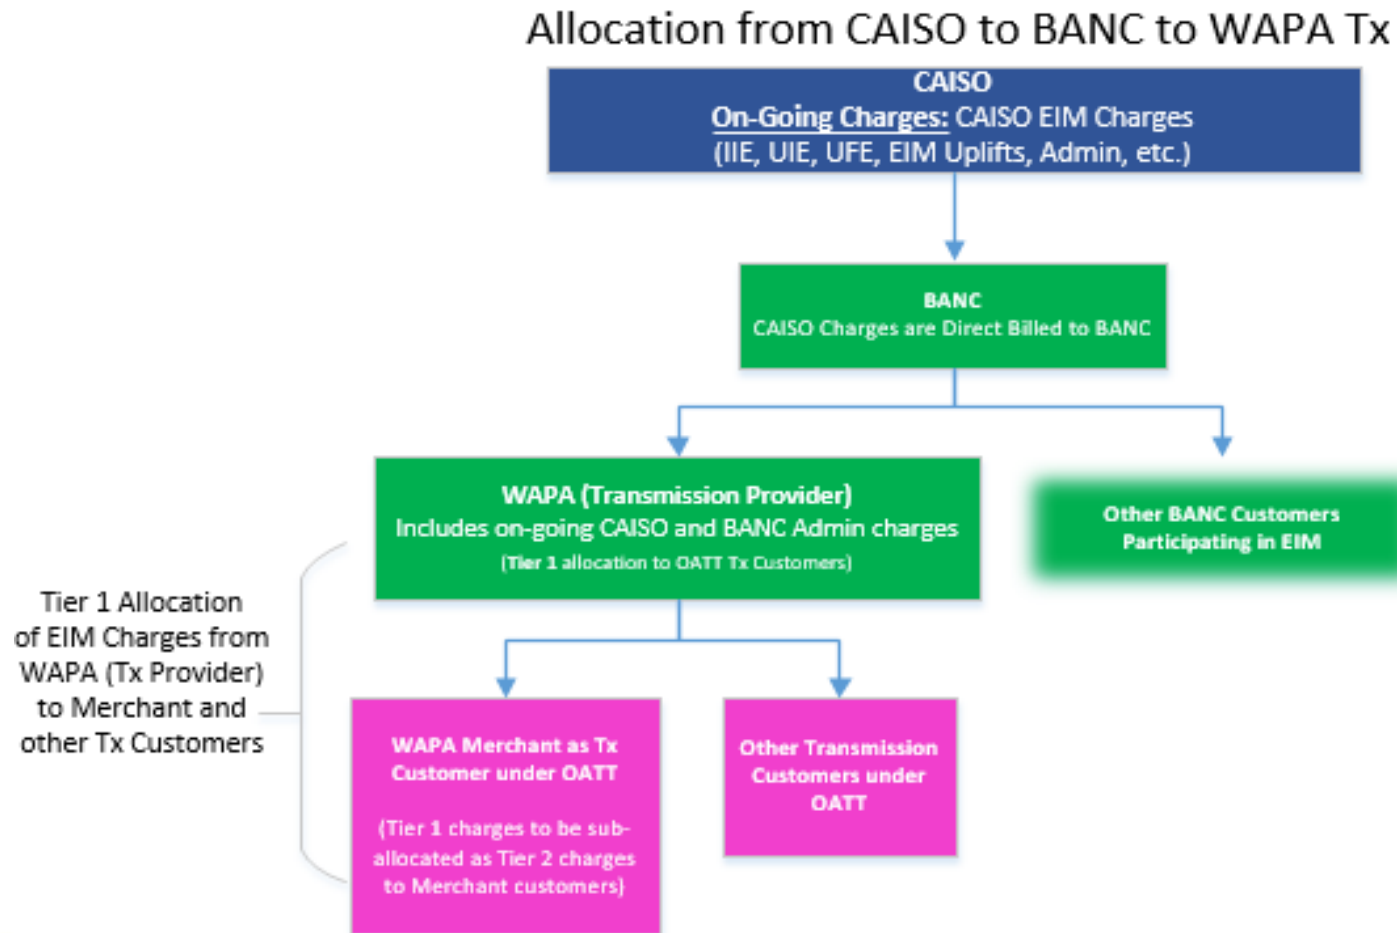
Allocation from CAISO to BANC to WAPA Tx

CAISO
On-Going Charges: CAISO EIM Charges
(IIE, UIE, UFE, EIM Uplifts, Admin, etc.)

BANC
CAISO Charges are Direct Billed to BANC

WAPA (Transmission Provider)
Includes on-going CAISO and BANC Admin charges
(Tier 1 allocation to OATT Tx Customers)

Other BANC Customers Participating in EIM

Tier 1 Allocation of EIM Charges from WAPA (Tx Provider) to Merchant and other Tx Customers

WAPA Merchant as Tx Customer under OATT

(Tier 1 charges to be sub-allocated as Tier 2 charges to Merchant customers)

Other Transmission Customers under OATT